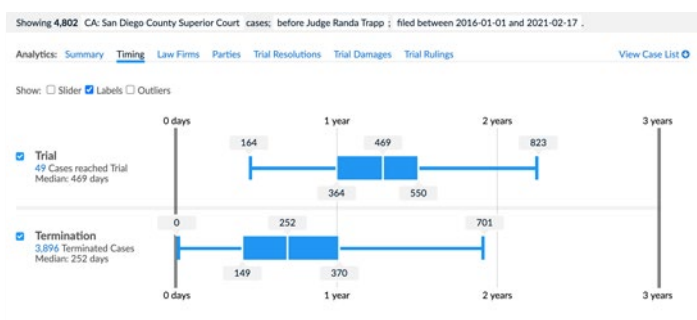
Showing 4,802 CA: San Diego County Superior Court cases; before Judge Randa Trapp ; filed between 2016-01-01 and 2021-02-17 .

Analytics: Summary Timing Law Firms Parties Trial Resolutions Trial Damages Trial Rulings View Case List

Show: Slider Labels Outliers

0 days 1 year 2 years 3 years

Trial
49 Cases reached Trial
Median: 469 days

164 469 823
364 550

Termination
3,896 Terminated Cases
Median: 252 days

0 252 701
149 370

0 days 1 year 2 years 3 years